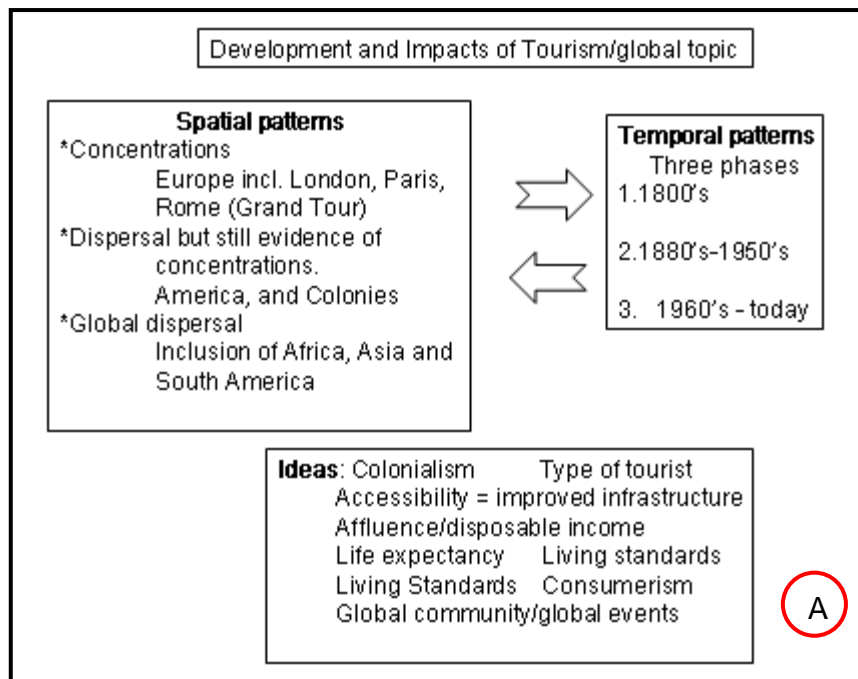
Development and Impacts of Tourism/global topic

**Spatial patterns**
*Concentrations
Europe incl. London, Paris, Rome (Grand Tour)
*Dispersal but still evidence of concentrations.
America, and Colonies
*Global dispersal
Inclusion of Africa, Asia and South America

**Temporal patterns**
Three phases
1.1800's

2.1880's-1950's

3. 1960's - today

**Ideas**: Colonialism Type of tourist
Accessibility = improved infrastructure
Affluence/disposable income
Life expectancy Living standards
Living Standards Consumerism
Global community/global events

A